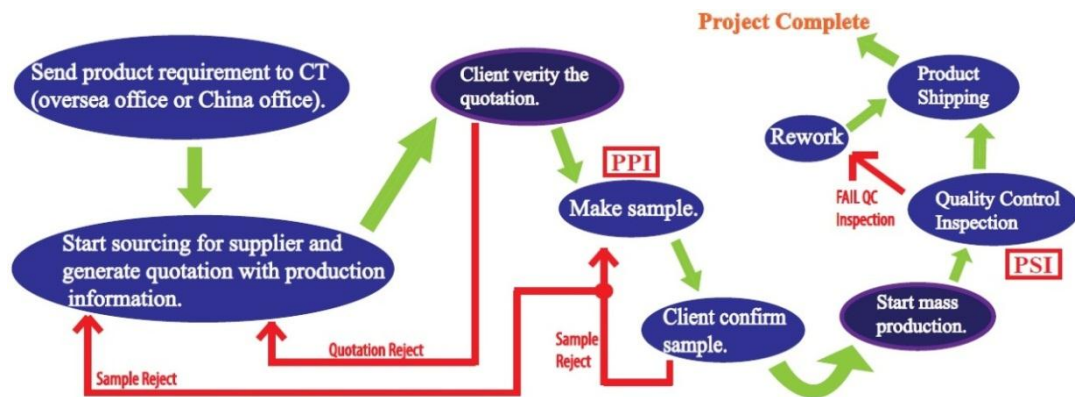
Project Complete

Send product requirement to CT (oversea office or China office).

Client verity the quotation.

Product Shipping

Rework

PPI

Make sample.

FAIL QC Inspection

Quality Control Inspection

Start sourcing for supplier and generate quotation with production information.

PSI

Start mass production.

Client confirm sample.

Sample Reject

Quotation Reject

Sample Reject